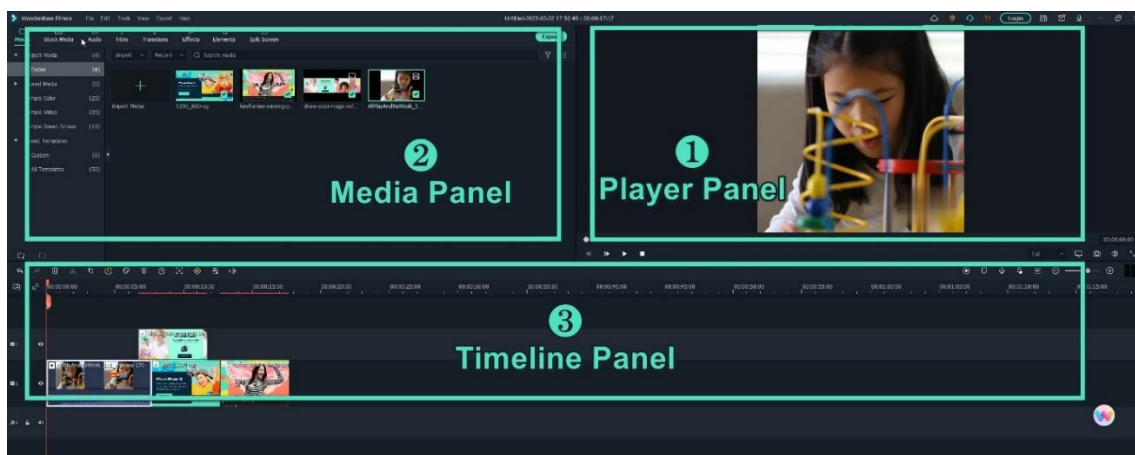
Wondershare Filmora File Edit Tools View Export Help

Untitled-2022-03-22 17.50.49 : 00:00:17:17

Login

Stock Media Audio Titles Transitions Effects Elements Split Screen

Export

Project Media (4)

Folder (4)

Shared Media (0)

Sample Color (25)

Sample Video (20)

Sample Green Screen (10)

Preset Templates

Custom (0)

All Templates (50)

Import Record Search media

Import Media 1280_800-cg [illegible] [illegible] 4RPlayAndTheWork_1

❷
Media Panel

❶
Player Panel

❸
Timeline Panel

00:00:00:00

Full